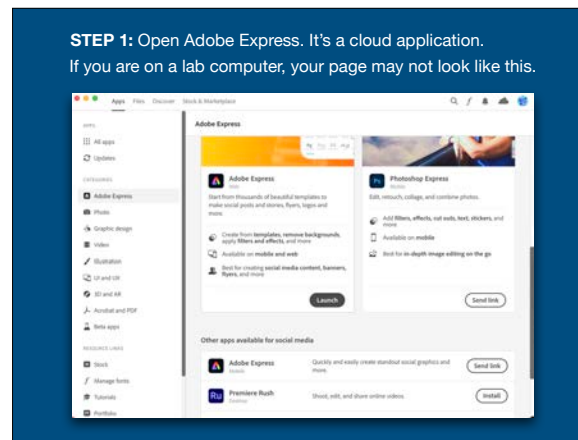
**STEP 1:** Open Adobe Express. It's a cloud application. If you are on a lab computer, your page may not look like this.

Apps Files Discover Stock & Marketplace

APPS
All apps
Updates

CATEGORIES
Adobe Express
Photo
Graphic design
Video
Illustration
UI and UX
3D and AR
Acrobat and PDF
Beta apps

RESOURCE LINKS
Stock
Manage fonts
Tutorials
Portfolio

Adobe Express

Adobe Express
Web
Start from thousands of beautiful templates to make social posts and stories, flyers, logos and more.
Create from templates, remove backgrounds, apply filters and effects, and more
Available on mobile and web
Best for creating social media content, banners, flyers, and more
Launch

Photoshop Express
Mobile
Edit, retouch, collage, and combine photos.
Add filters, effects, cut outs, text, stickers, and more
Available on mobile
Best for in-depth image editing on the go
Send link

Other apps available for social media
Adobe Express
Mobile
Quickly and easily create standout social graphics and more.
Send link
Premiere Rush
Desktop
Shoot, edit, and share online videos.
Install